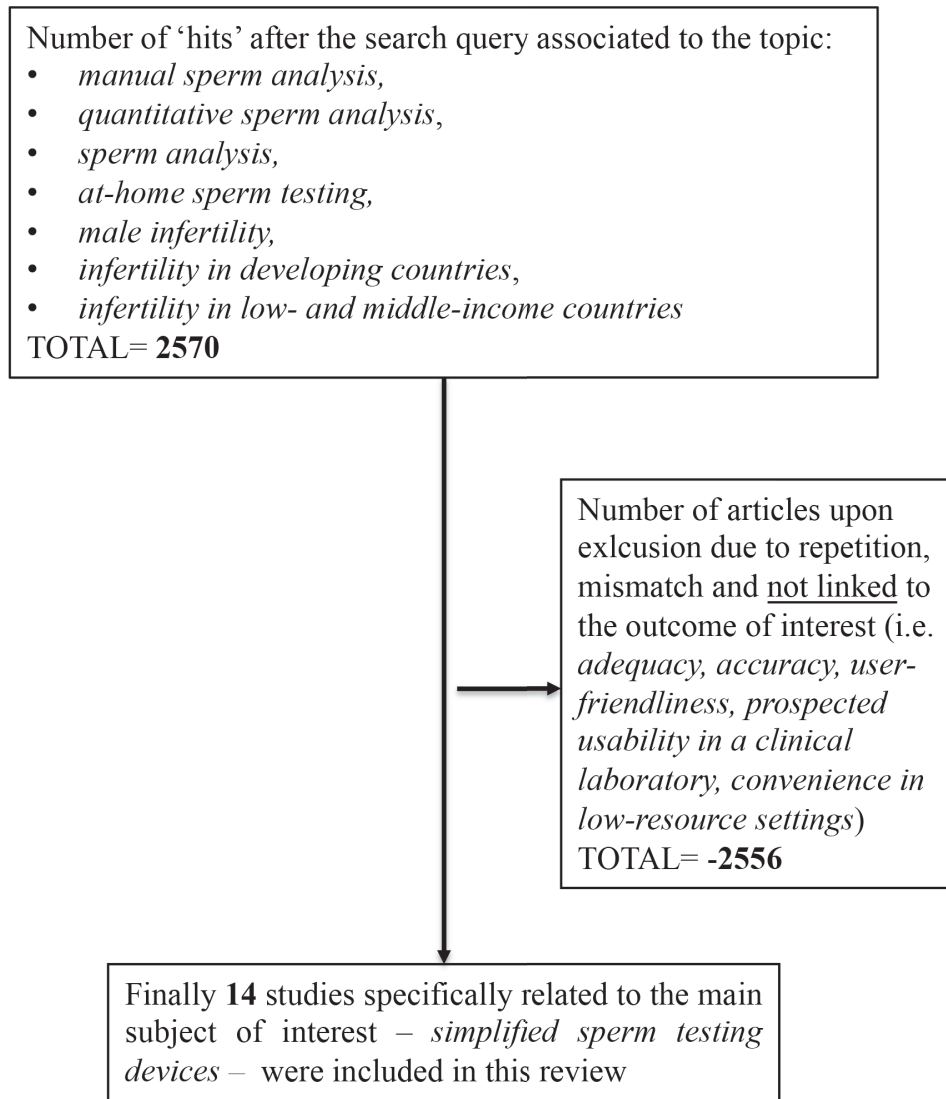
Number of 'hits' after the search query associated to the topic:
- *manual sperm analysis,*
- *quantitative sperm analysis*,
- *sperm analysis,*
- *at-home sperm testing,*
- *male infertility,*
- *infertility in developing countries*,
- *infertility in low- and middle-income countries*

TOTAL= **2570**

Number of articles upon exlcusion due to repetition, mismatch and not linked to the outcome of interest (i.e. *adequacy, accuracy, user-friendliness, prospected usability in a clinical laboratory, convenience in low-resource settings*) TOTAL= **-2556**

Finally **14** studies specifically related to the main subject of interest – *simplified sperm testing devices* – were included in this review